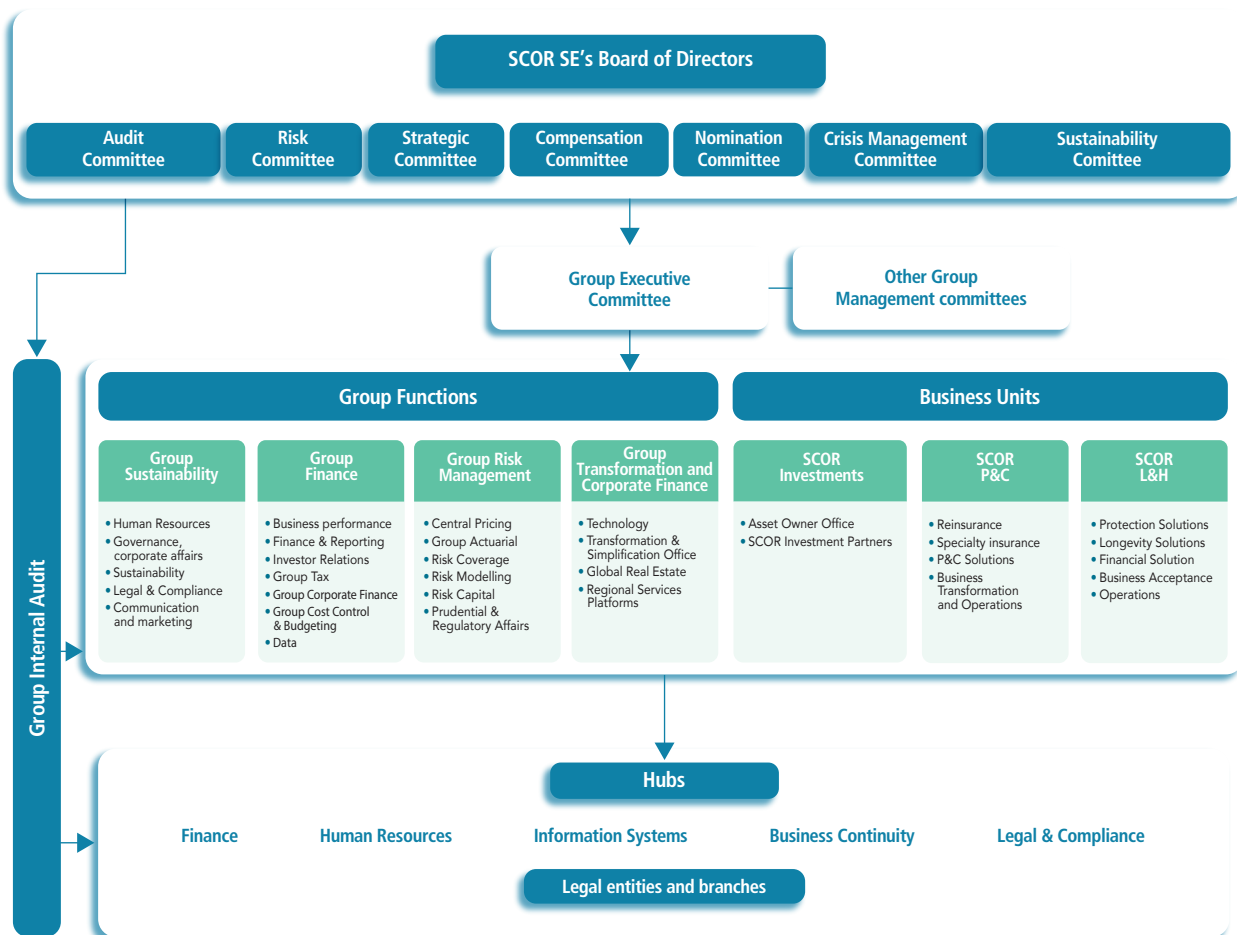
SCOR SE’s Board of Directors

Audit Committee

Risk Committee

Strategic Committee

Compensation Committee

Nomination Committee

Crisis Management Committee

Sustainability Comittee

Group Executive Committee

Other Group Management committees

Group Internal Audit

Group Functions

Business Units

Group Sustainability
• Human Resources
• Governance, corporate affairs
• Sustainability
• Legal & Compliance
• Communication and marketing

Group Finance
• Business performance
• Finance & Reporting
• Investor Relations
• Group Tax
• Group Corporate Finance
• Group Cost Control & Budgeting
• Data

Group Risk Management
• Central Pricing
• Group Actuarial
• Risk Coverage
• Risk Modelling
• Risk Capital
• Prudential & Regulatory Affairs

Group Transformation and Corporate Finance
• Technology
• Transformation & Simplification Office
• Global Real Estate
• Regional Services Platforms

SCOR Investments
• Asset Owner Office
• SCOR Investment Partners

SCOR P&C
• Reinsurance
• Specialty insurance
• P&C Solutions
• Business Transformation and Operations

SCOR L&H
• Protection Solutions
• Longevity Solutions
• Financial Solution
• Business Acceptance
• Operations

Hubs

Finance

Human Resources

Information Systems

Business Continuity

Legal & Compliance

Legal entities and branches